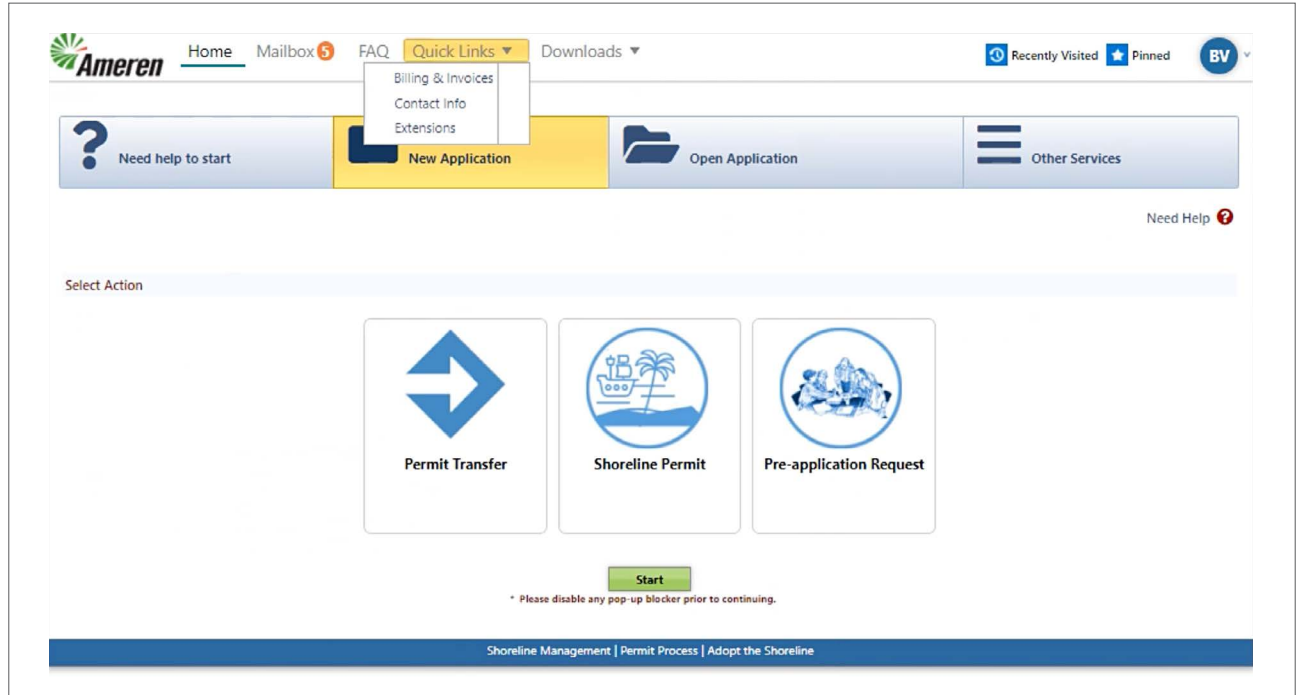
Ameren Home Mailbox 5 FAQ Quick Links ▼ Downloads ▼

Billing & Invoices
Contact Info
Extensions

Recently Visited Pinned BV

Need help to start
New Application
Open Application
Other Services

Need Help

Select Action

Permit Transfer
Shoreline Permit
Pre-application Request

Start
* Please disable any pop-up blocker prior to continuing.

Shoreline Management | Permit Process | Adopt the Shoreline